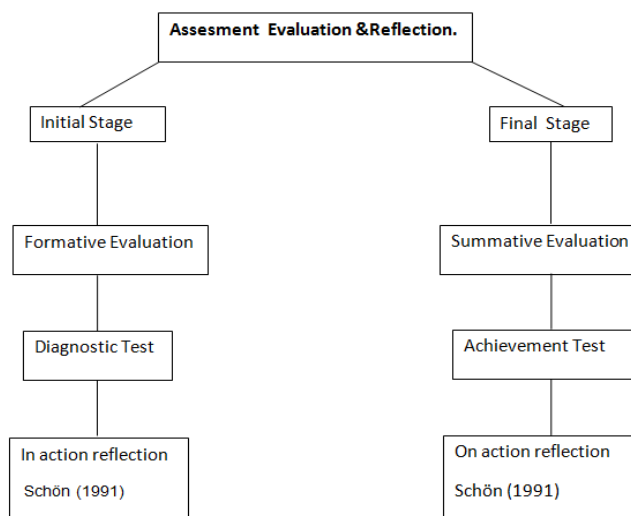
Assesment Evaluation &Reflection.

Initial Stage

Formative Evaluation

Diagnostic Test

In action reflection

Schön (1991)

Final Stage

Summative Evaluation

Achievement Test

On action reflection

Schön (1991)